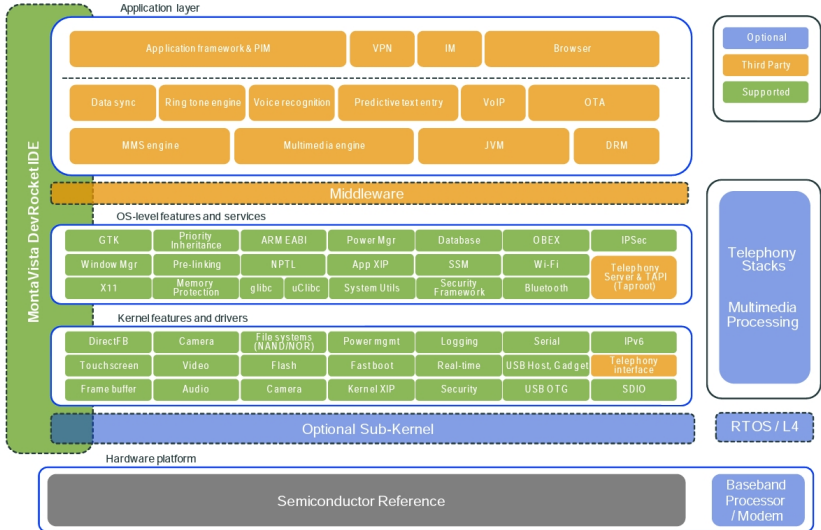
MontaVista DevRocket IDE

Application layer

Application framework & PIM
VPN
IM
Browser

Data sync
Ring tone engine
Voice recognition
Predictive text entry
VoIP
OTA

MMS engine
Multimedia engine
JVM
DRM

Middleware

OS-level features and services

| GTK | Priority Inheritance | ARM EABI | Power Mgr | Database | OBEX | IPSec |
|---|---|---|---|---|---|---|
| Window Mgr | Pre-linking | NPTL | App XIP | SSM | Wi-Fi | Telephony Server & TAPI (Taproot) |
| X11 | Memory Protection | glibc / uClibc | System Utils | Security Framework | Bluetooth | |

Kernel features and drivers

| DirectFB | Camera | File systems (NAND/NOR) | Power mgmt | Logging | Serial | IPv6 |
|---|---|---|---|---|---|---|
| Touchscreen | Video | Flash | Fastboot | Real-time | USB Host, Gadget | Telephony interface |
| Frame buffer | Audio | Camera | Kernel XIP | Security | USB OTG | SDIO |

Optional Sub-Kernel

Hardware platform

Semiconductor Reference

Optional
Third Party
Supported

Telephony Stacks

Multimedia Processing

RTOS / L4

Baseband Processor / Modem